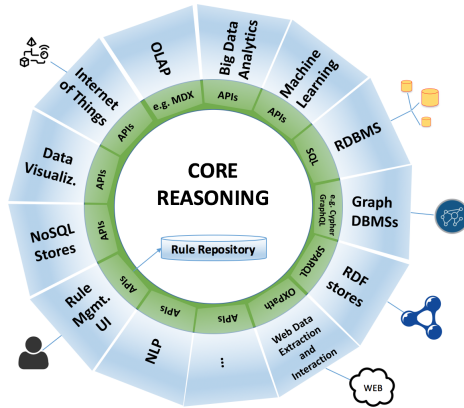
CORE REASONING

Rule Repository

OLAP
Big Data Analytics
Machine Learning
RDBMS
Graph DBMSs
RDF stores
Web Data Extraction and Interaction
...
NLP
Rule Mgmt. UI
NoSQL Stores
Data Visualiz.
Internet of Things

e.g. MDX
APIs
APIs
SQL
e.g. Cypher GraphQL
SPARQL
OXPath
APIs
APIs
APIs
APIs
APIs
APIs

WEB